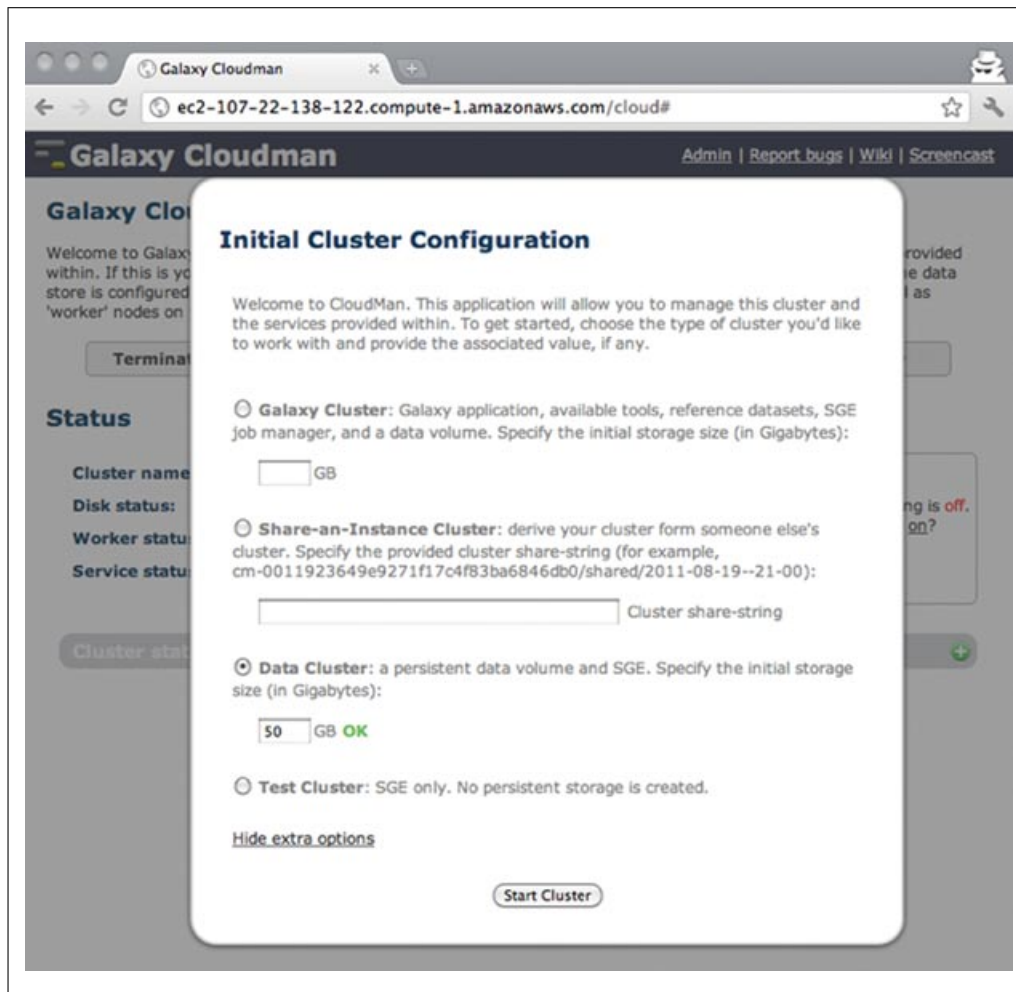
Galaxy Cloudman

ec2-107-22-138-122.compute-1.amazonaws.com/cloud#

Galaxy Cloudman

Admin | Report bugs | Wiki | Screencast

Galaxy Clo

Welcome to Galax within. If this is yo store is configured 'worker' nodes on

rovided e data l as

Terminat

Status

Cluster name
Disk status:
Worker statu
Service statu

ng is off. on?

Cluster stat

Initial Cluster Configuration

Welcome to CloudMan. This application will allow you to manage this cluster and the services provided within. To get started, choose the type of cluster you'd like to work with and provide the associated value, if any.

Galaxy Cluster: Galaxy application, available tools, reference datasets, SGE job manager, and a data volume. Specify the initial storage size (in Gigabytes):

GB

Share-an-Instance Cluster: derive your cluster form someone else's cluster. Specify the provided cluster share-string (for example, cm-0011923649e9271f17c4f83ba6846db0/shared/2011-08-19--21-00):

Cluster share-string

Data Cluster: a persistent data volume and SGE. Specify the initial storage size (in Gigabytes):

50 GB OK

Test Cluster: SGE only. No persistent storage is created.

Hide extra options

Start Cluster